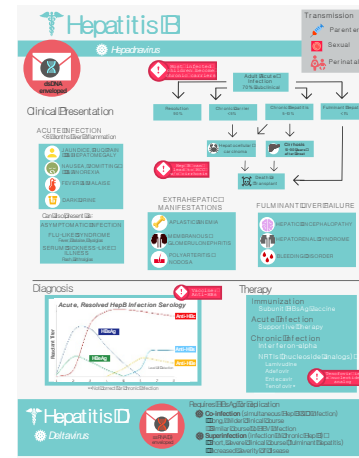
Hepatitis B

Hepadnavirus

dsDNA enveloped

Transmission
Parenteral
Sexual
Perinatal

Adult (Acute) Infection

Resolution
Chronic Carrier
Chronic Hepatitis
Fulminant Hepatitis

Cirrhosis

Death

Clinical Presentation

ACUTE INFECTION

JAUNDICE
NAUSEA
FEVER
DARK URINE

ASYMPTOMATIC INFECTION
FLU-LIKE SYNDROME
SERUM SICKNESS-LIKE ILLNESS

EXTRAHEPATIC MANIFESTATIONS
APLASTIC ANEMIA
MEMBRANOUS GLOMERULONEPHRITIS
POLYARTERITIS NODOSA

FULMINANT LIVER FAILURE
HEPATIC ENCEPHALOPATHY
HEPATORENAL SYNDROME
BLEEDING DISORDER

Diagnosis

Acute, Resolved HepB Infection Serology

Anti-HBc
HBsAg
HBeAg
Anti-HBs
Anti-HBe

Therapy
Immunization
Subunit HBsAg Vaccine
Acute Infection
Supportive Therapy
Chronic Infection
Interferon-alpha
NRTIs (Nucleoside Analogs)
Lamivudine
Adefovir
Entecavir
Tenofovir

Hepatitis D

Deltavirus

ssRNA enveloped

Requires HBsAg for replication
Co-infection
Superinfection